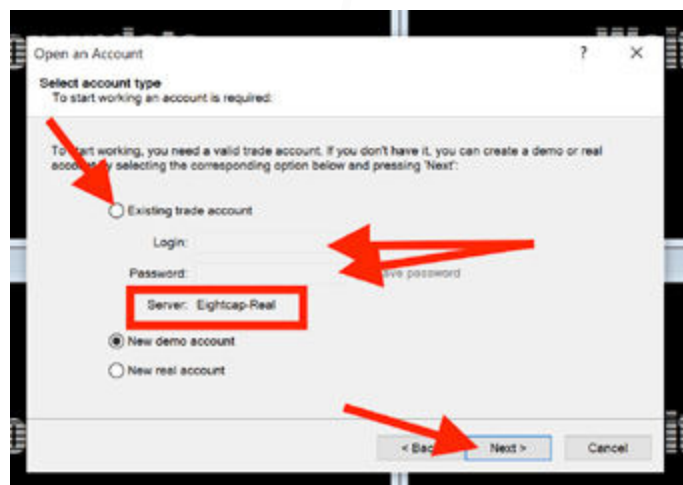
Open an Account

?

X

Select account type
To start working an account is required:

To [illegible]tart working, you need a valid trade account. If you don't have it, you can create a demo or real account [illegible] selecting the corresponding option below and pressing 'Next':

Existing trade account

Login:

Password:

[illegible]ave password

Server: Eightcap-Real

New demo account

New real account

< Bac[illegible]

Next >

Cancel